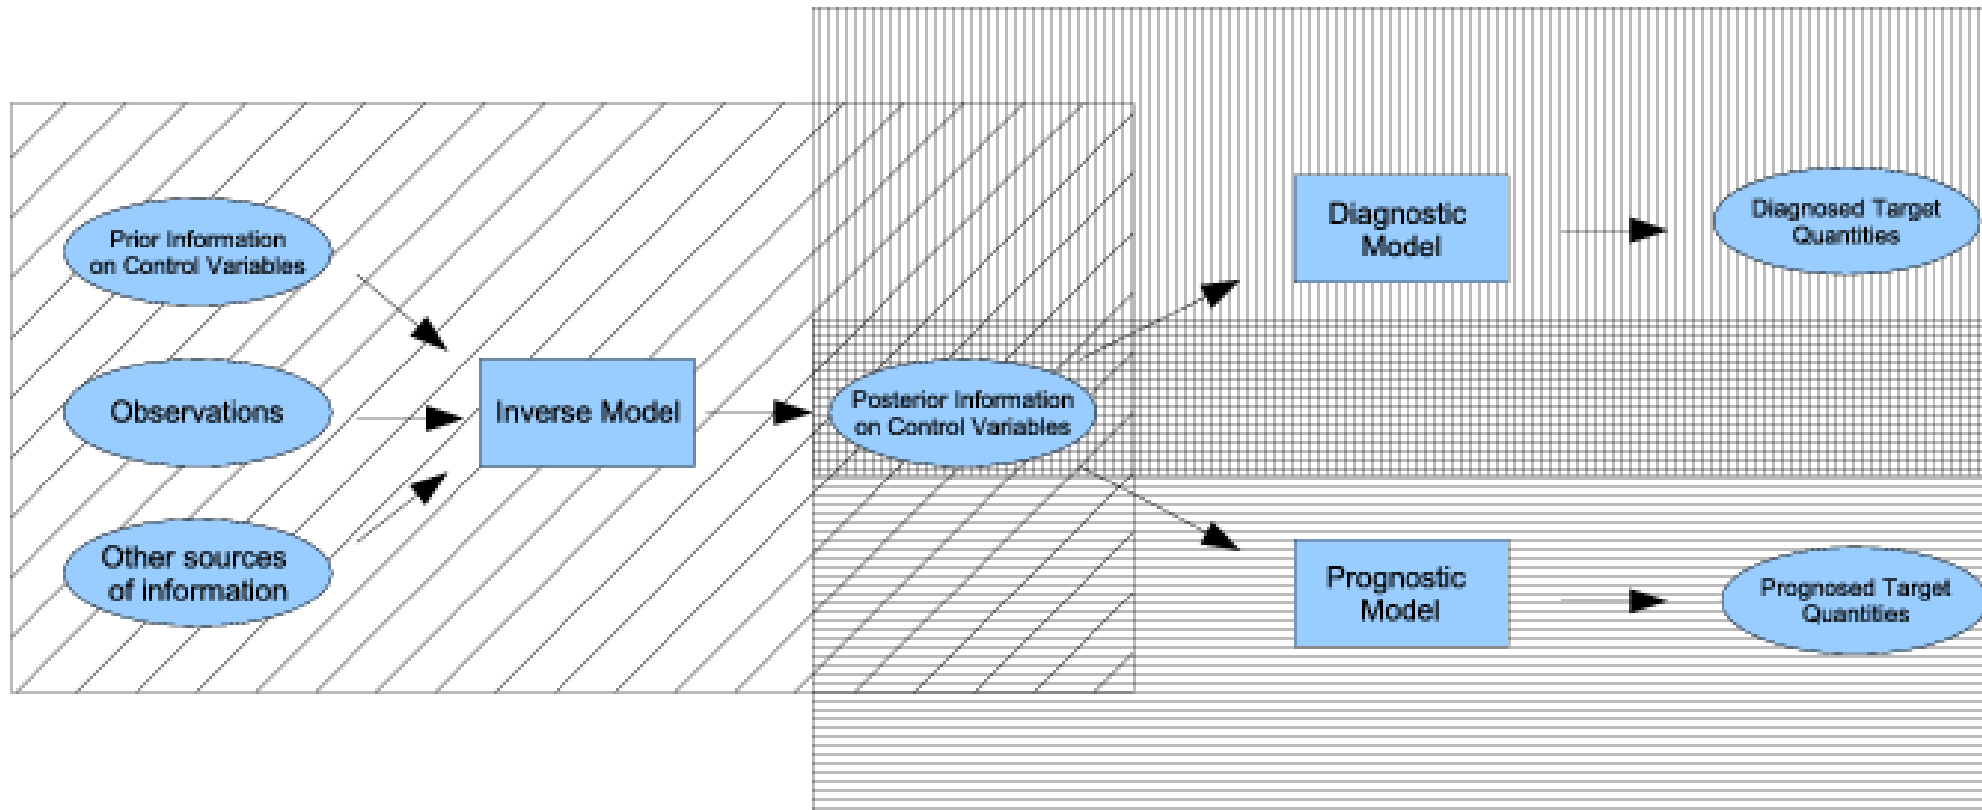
Prior Information on Control Variables

Observations

Other sources of information

Inverse Model

Posterior Information on Control Variables

Diagnostic Model

Diagnosed Target Quantities

Prognostic Model

Prognosed Target Quantities